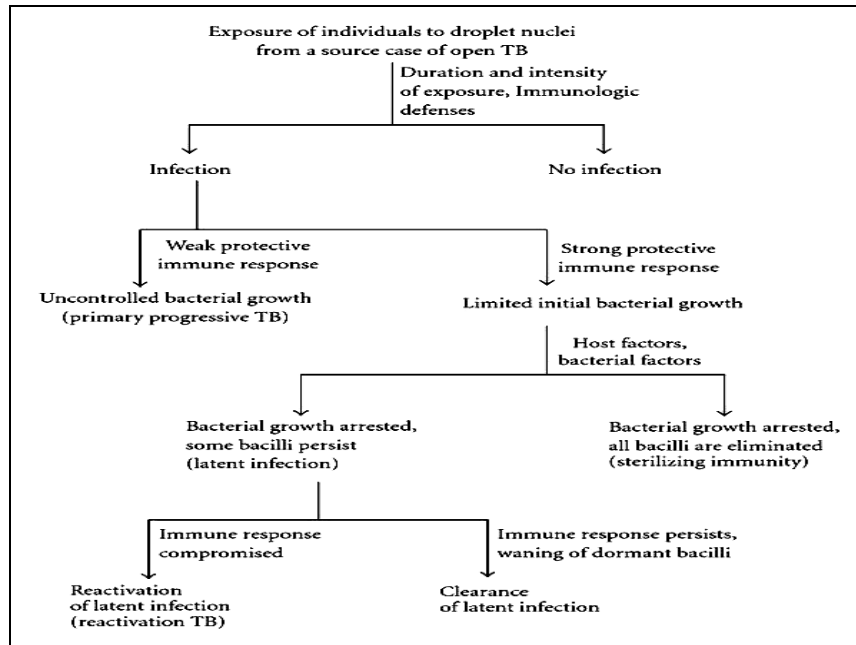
Exposure of individuals to droplet nuclei from a source case of open TB

Duration and intensity of exposure, Immunologic defenses

Infection

No infection

Weak protective immune response

Strong protective immune response

Uncontrolled bacterial growth (primary progressive TB)

Limited initial bacterial growth

Host factors, bacterial factors

Bacterial growth arrested, some bacilli persist (latent infection)

Bacterial growth arrested, all bacilli are eliminated (sterilizing immunity)

Immune response compromised

Immune response persists, waning of dormant bacilli

Reactivation of latent infection (reactivation TB)

Clearance of latent infection